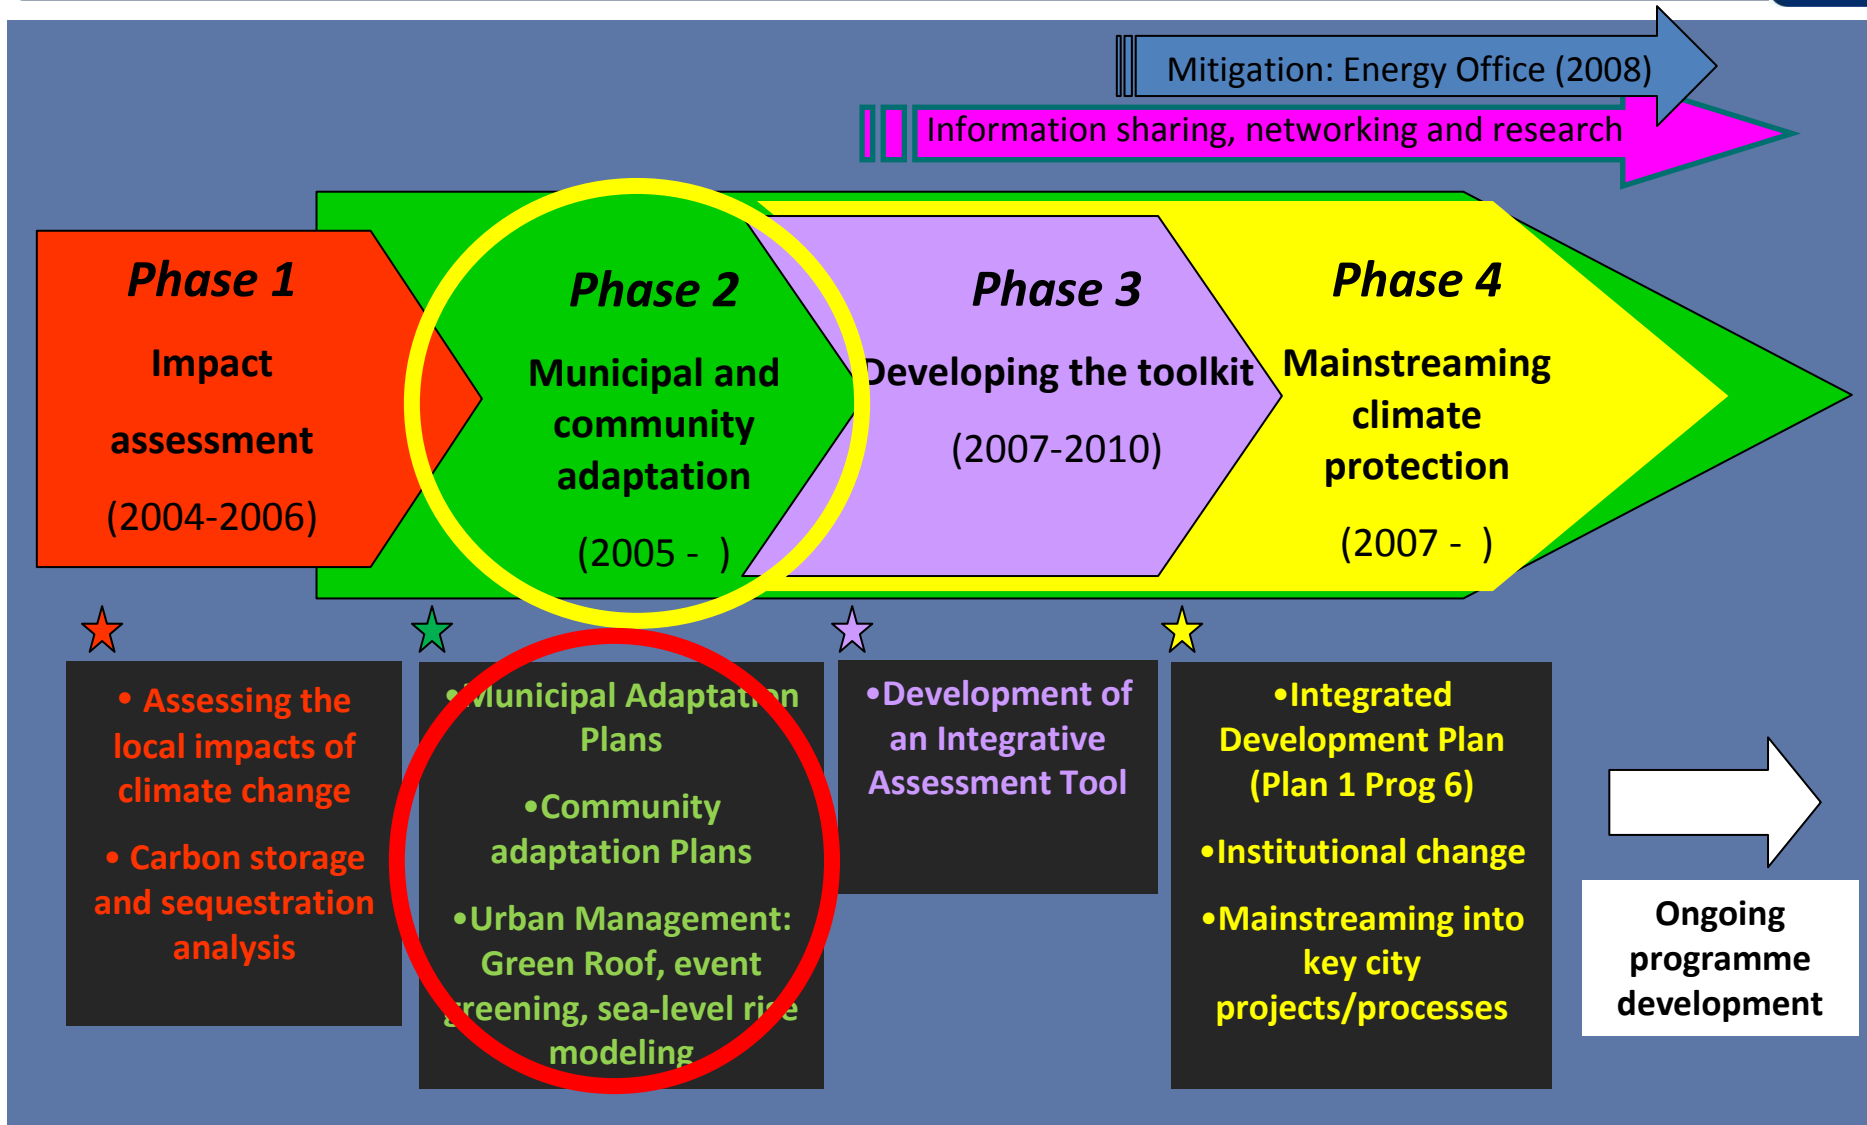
Mitigation: Energy Office (2008)

Information sharing, networking and research

Phase 1
Impact assessment
(2004-2006)

Phase 2
Municipal and community adaptation
(2005 - )

Phase 3
Developing the toolkit
(2007-2010)

Phase 4
Mainstreaming climate protection
(2007 - )

• Assessing the local impacts of climate change
• Carbon storage and sequestration analysis

•Municipal Adaptation Plans
•Community adaptation Plans
•Urban Management: Green Roof, event greening, sea-level rise modeling

•Development of an Integrative Assessment Tool

•Integrated Development Plan (Plan 1 Prog 6)
•Institutional change
•Mainstreaming into key city projects/processes

Ongoing programme development